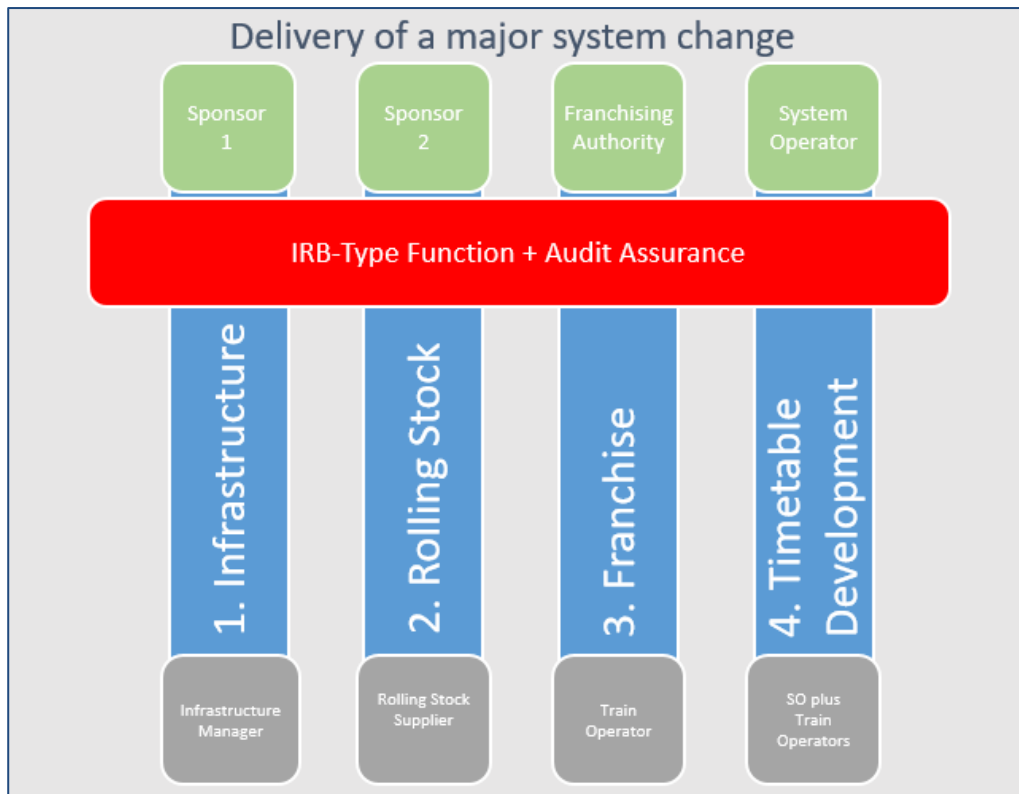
Delivery of a major system change

Sponsor 1

Sponsor 2

Franchising Authority

System Operator

IRB-Type Function + Audit Assurance

1. Infrastructure

2. Rolling Stock

3. Franchise

4. Timetable Development

Infrastructure Manager

Rolling Stock Supplier

Train Operator

SO plus Train Operators